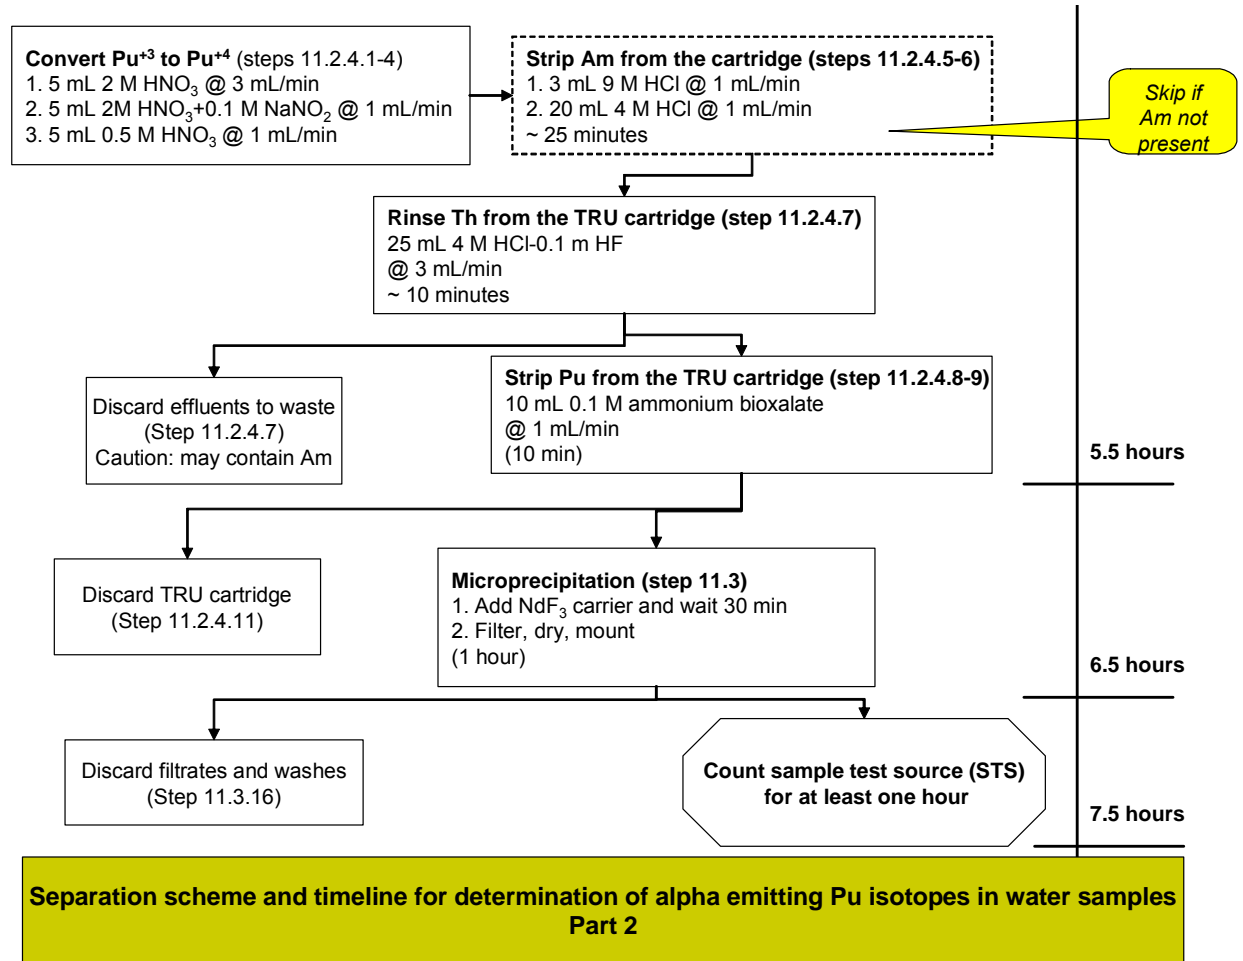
**Convert Pu$^{+3}$ to Pu$^{+4}$** (steps 11.2.4.1-4)
1. 5 mL 2 M $HNO_3$ @ 3 mL/min
2. 5 mL 2M $HNO_3$+0.1 M $NaNO_2$ @ 1 mL/min
3. 5 mL 0.5 M $HNO_3$ @ 1 mL/min

**Strip Am from the cartridge (steps 11.2.4.5-6)**
1. 3 mL 9 M HCl @ 1 mL/min
2. 20 mL 4 M HCl @ 1 mL/min
~ 25 minutes

Skip if Am not present

**Rinse Th from the TRU cartridge (step 11.2.4.7)**
25 mL 4 M HCl-0.1 m HF
@ 3 mL/min
~ 10 minutes

Discard effluents to waste
(Step 11.2.4.7)
Caution: may contain Am

**Strip Pu from the TRU cartridge (step 11.2.4.8-9)**
10 mL 0.1 M ammonium bioxalate
@ 1 mL/min
(10 min)

5.5 hours

Discard TRU cartridge
(Step 11.2.4.11)

**Microprecipitation (step 11.3)**
1. Add $NdF_3$ carrier and wait 30 min
2. Filter, dry, mount
(1 hour)

6.5 hours

Discard filtrates and washes
(Step 11.3.16)

**Count sample test source (STS) for at least one hour**

7.5 hours

**Separation scheme and timeline for determination of alpha emitting Pu isotopes in water samples Part 2**